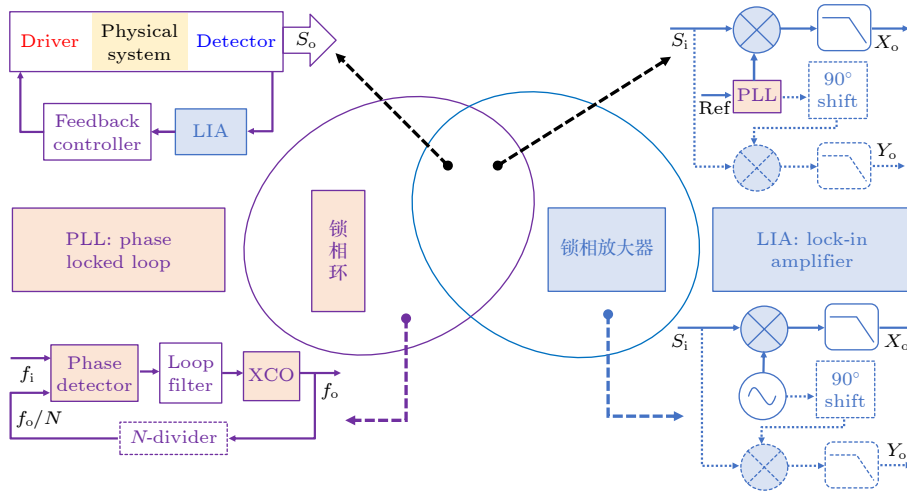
Driver

Physical system

Detector

$S_\mathrm{o}$

Feedback controller

LIA

$S_\mathrm{i}$

$X_\mathrm{o}$

Ref

PLL

90° shift

$Y_\mathrm{o}$

PLL: phase locked loop

锁相环

锁相放大器

LIA: lock-in amplifier

$f_\mathrm{i}$

Phase detector

Loop filter

XCO

$f_\mathrm{o}$

$f_\mathrm{o}/N$

$N$-divider

$S_\mathrm{i}$

$X_\mathrm{o}$

90° shift

$Y_\mathrm{o}$